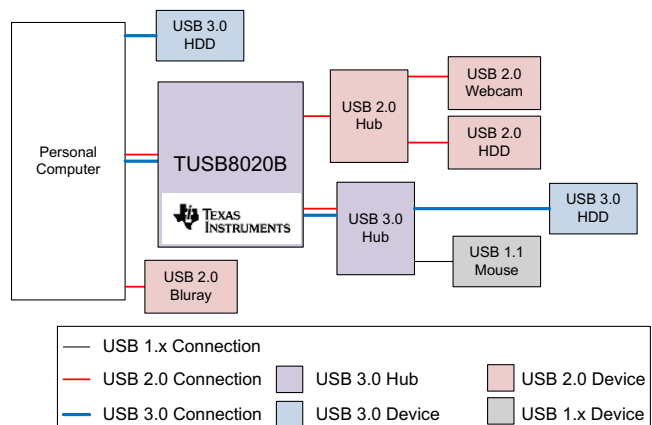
USB 3.0 HDD

Personal Computer

TUSB8020B

TEXAS INSTRUMENTS

USB 2.0 Hub

USB 2.0 Webcam

USB 2.0 HDD

USB 3.0 Hub

USB 3.0 HDD

USB 1.1 Mouse

USB 2.0 Bluray

USB 1.x Connection

USB 2.0 Connection

USB 3.0 Connection

USB 3.0 Hub

USB 3.0 Device

USB 2.0 Device

USB 1.x Device